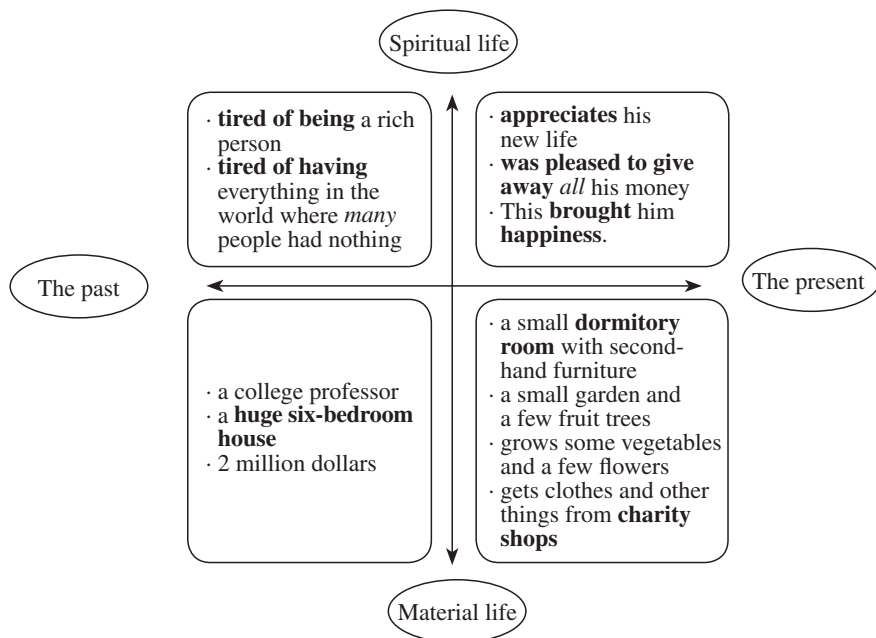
Spiritual life

· tired of being a rich person
· tired of having everything in the world where many people had nothing

· appreciates his new life
· was pleased to give away all his money
· This brought him happiness.

The past

The present

· a college professor
· a huge six-bedroom house
· 2 million dollars

· a small dormitory room with second-hand furniture
· a small garden and a few fruit trees
· grows some vegetables and a few flowers
· gets clothes and other things from charity shops

Material life